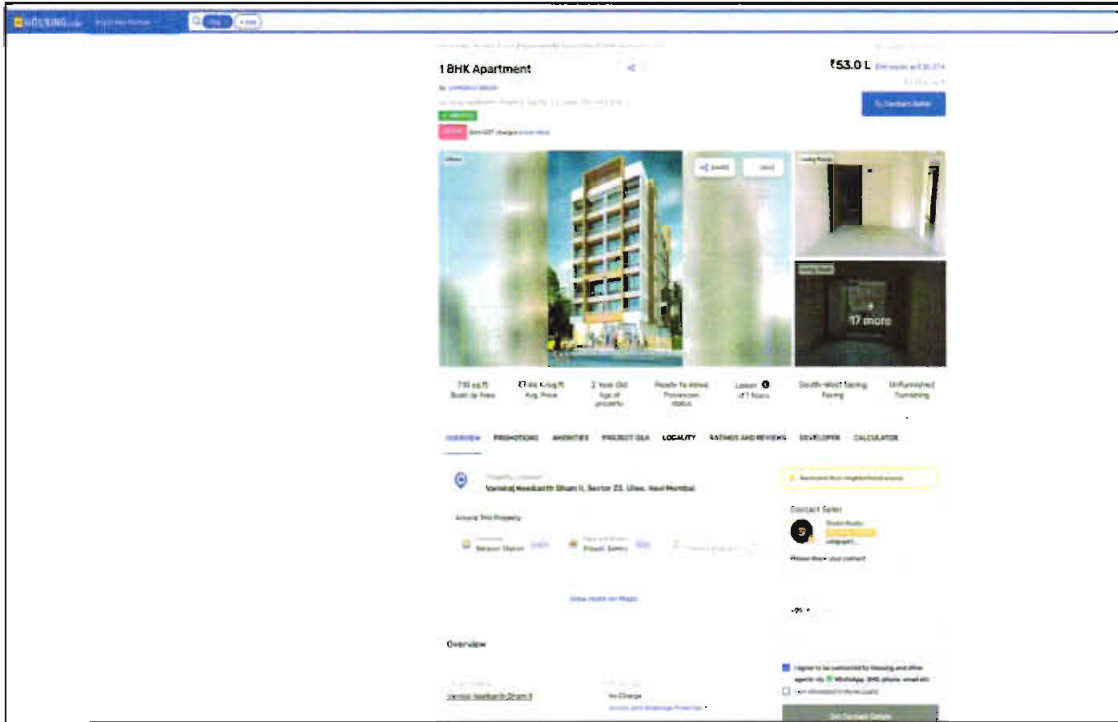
HOUSING.com

1 BHK Apartment

₹53.0 L

Contact Seller

17 more

710 sq ft Built Up Area

₹7.46 K/sq ft Avg. Price

2 Year Old Age of property

Ready to move Possession status

Lower of 7 floors

South-West facing Facing

Unfurnished Furnishing

OVERVIEW PROMOTIONS AMENITIES PROJECT Q&A LOCALITY RATINGS AND REVIEWS DEVELOPER CALCULATOR

Vanraj Neelkanth Dham II, Sector 23, Ulwe, Navi Mumbai

Around This Property

View more on Maps

Overview

Vanraj Neelkanth Dham II

No Charge

Contact Seller

Please share your contact

+91

I agree to be contacted by Housing and other agents via WhatsApp, SMS, phone, email etc

Get Contact Details